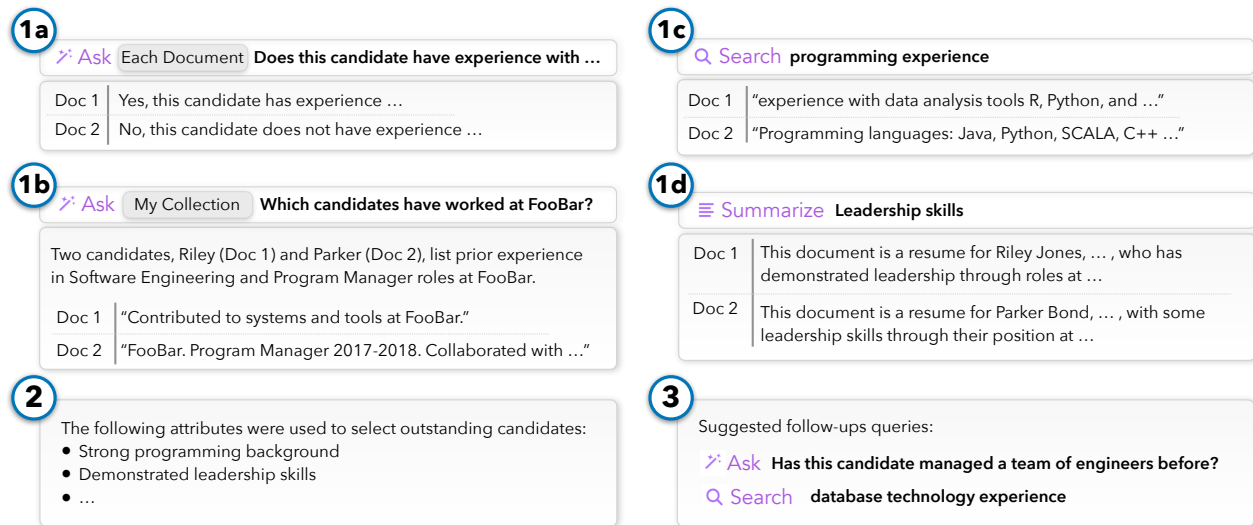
1a

Ask Each Document **Does this candidate have experience with …**

| Doc 1 | Yes, this candidate has experience … |
|---|---|
| Doc 2 | No, this candidate does not have experience … |

1b

Ask My Collection **Which candidates have worked at FooBar?**

Two candidates, Riley (Doc 1) and Parker (Doc 2), list prior experience in Software Engineering and Program Manager roles at FooBar.

| Doc 1 | "Contributed to systems and tools at FooBar." |
|---|---|
| Doc 2 | "FooBar. Program Manager 2017-2018. Collaborated with …" |

2

The following attributes were used to select outstanding candidates:
- Strong programming background
- Demonstrated leadership skills
- …

1c

Search **programming experience**

| Doc 1 | "experience with data analysis tools R, Python, and …" |
|---|---|
| Doc 2 | "Programming languages: Java, Python, SCALA, C++ …" |

1d

Summarize **Leadership skills**

| Doc 1 | This document is a resume for Riley Jones, … , who has demonstrated leadership through roles at … |
|---|---|
| Doc 2 | This document is a resume for Parker Bond, … , with some leadership skills through their position at … |

3

Suggested follow-ups queries:

Ask **Has this candidate managed a team of engineers before?**

Search **database technology experience**